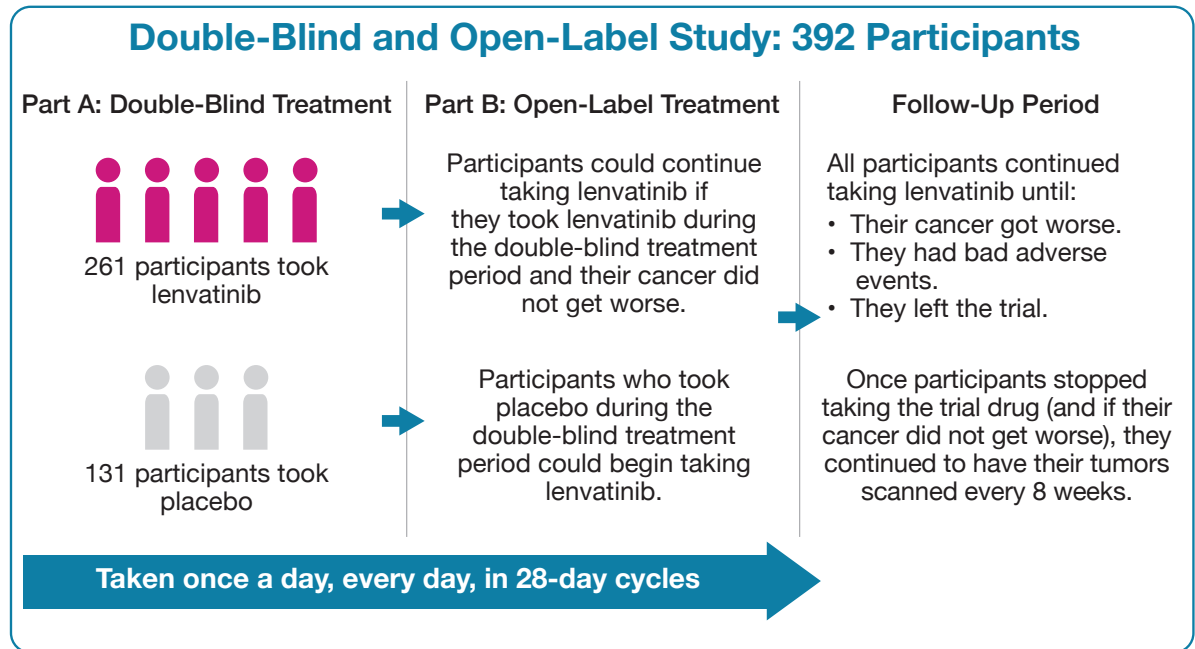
Double-Blind and Open-Label Study: 392 Participants

Part A: Double-Blind Treatment

261 participants took lenvatinib

131 participants took placebo

Part B: Open-Label Treatment

Participants could continue taking lenvatinib if they took lenvatinib during the double-blind treatment period and their cancer did not get worse.

Participants who took placebo during the double-blind treatment period could begin taking lenvatinib.

Follow-Up Period

All participants continued taking lenvatinib until:
• Their cancer got worse.
• They had bad adverse events.
• They left the trial.

Once participants stopped taking the trial drug (and if their cancer did not get worse), they continued to have their tumors scanned every 8 weeks.

Taken once a day, every day, in 28-day cycles